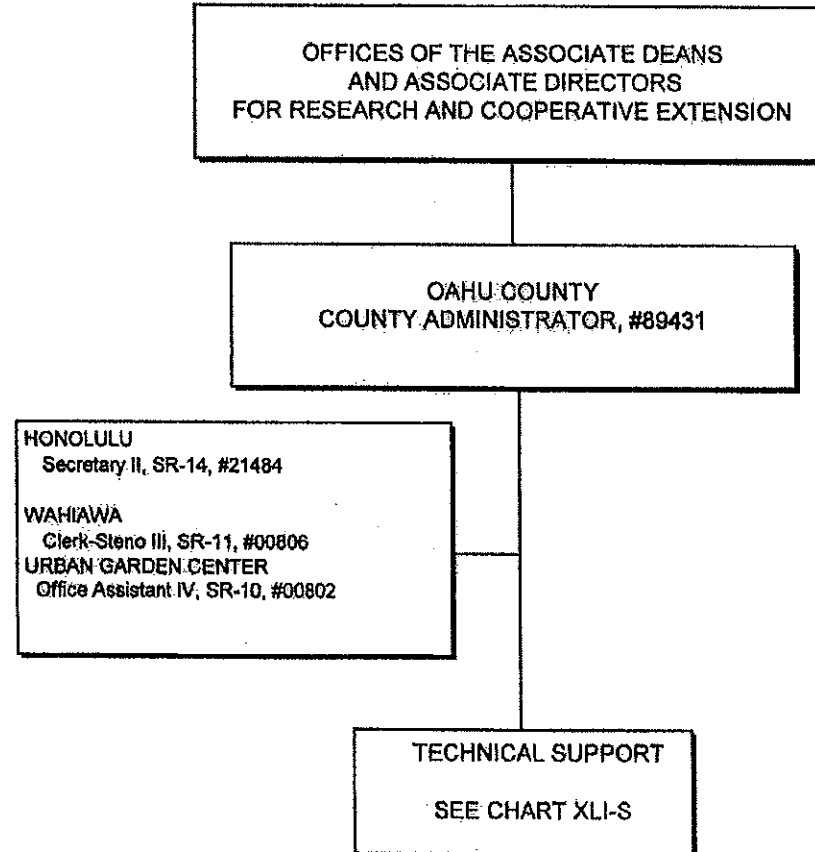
OFFICES OF THE ASSOCIATE DEANS
AND ASSOCIATE DIRECTORS
FOR RESEARCH AND COOPERATIVE EXTENSION

OAHU COUNTY
COUNTY ADMINISTRATOR, #89431

HONOLULU
Secretary II, SR-14, #21484

WAHIAWA
Clerk-Steno III, SR-11, #00806
URBAN GARDEN CENTER
Office Assistant IV, SR-10, #00802

TECHNICAL SUPPORT

SEE CHART XLI-S